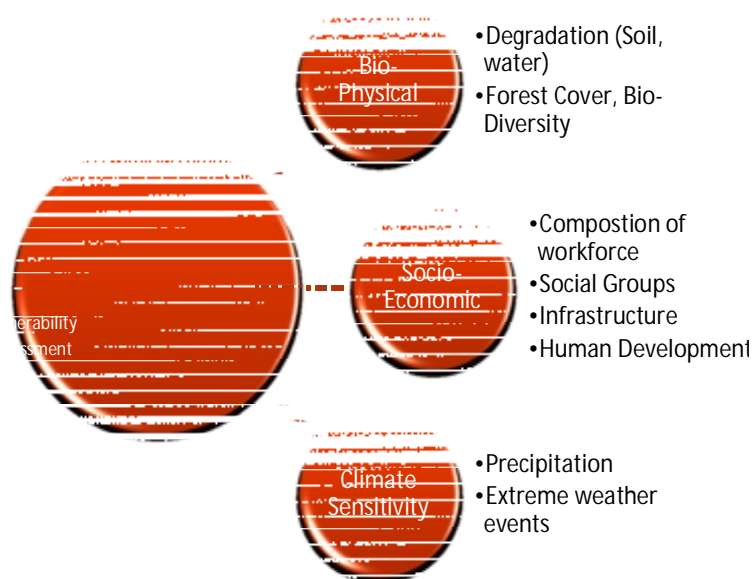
Bio-Physical

•Degradation (Soil, water)
•Forest Cover, Bio-Diversity

erability
ssment

Socio-Economic

•Compostion of workforce
•Social Groups
•Infrastructure
•Human Development

Climate Sensitivity

•Precipitation
•Extreme weather events